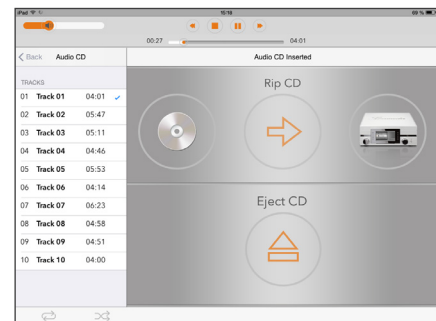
iPad 15:18 69 %

00:27 04:01

Back Audio CD

Audio CD Inserted

TRACKS

| | | |
|---|---|---|
| 01 | Track 01 | 04:01 |
| 02 | Track 02 | 05:47 |
| 03 | Track 03 | 05:11 |
| 04 | Track 04 | 04:46 |
| 05 | Track 05 | 05:53 |
| 06 | Track 06 | 04:14 |
| 07 | Track 07 | 06:23 |
| 08 | Track 08 | 04:58 |
| 09 | Track 09 | 04:51 |
| 10 | Track 10 | 04:00 |

Rip CD

Eject CD